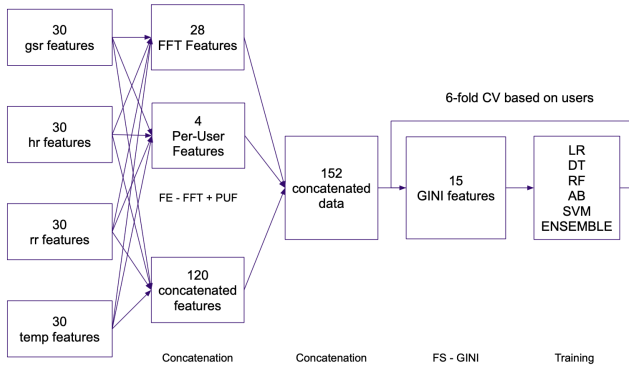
30
gsr features

30
hr features

30
rr features

30
temp features

28
FFT Features

4
Per-User
Features

FE - FFT + PUF

120
concatenated
features

152
concatenated
data

6-fold CV based on users

15
GINI features

LR
DT
RF
AB
SVM
ENSEMBLE

Concatenation

Concatenation

FS - GINI

Training